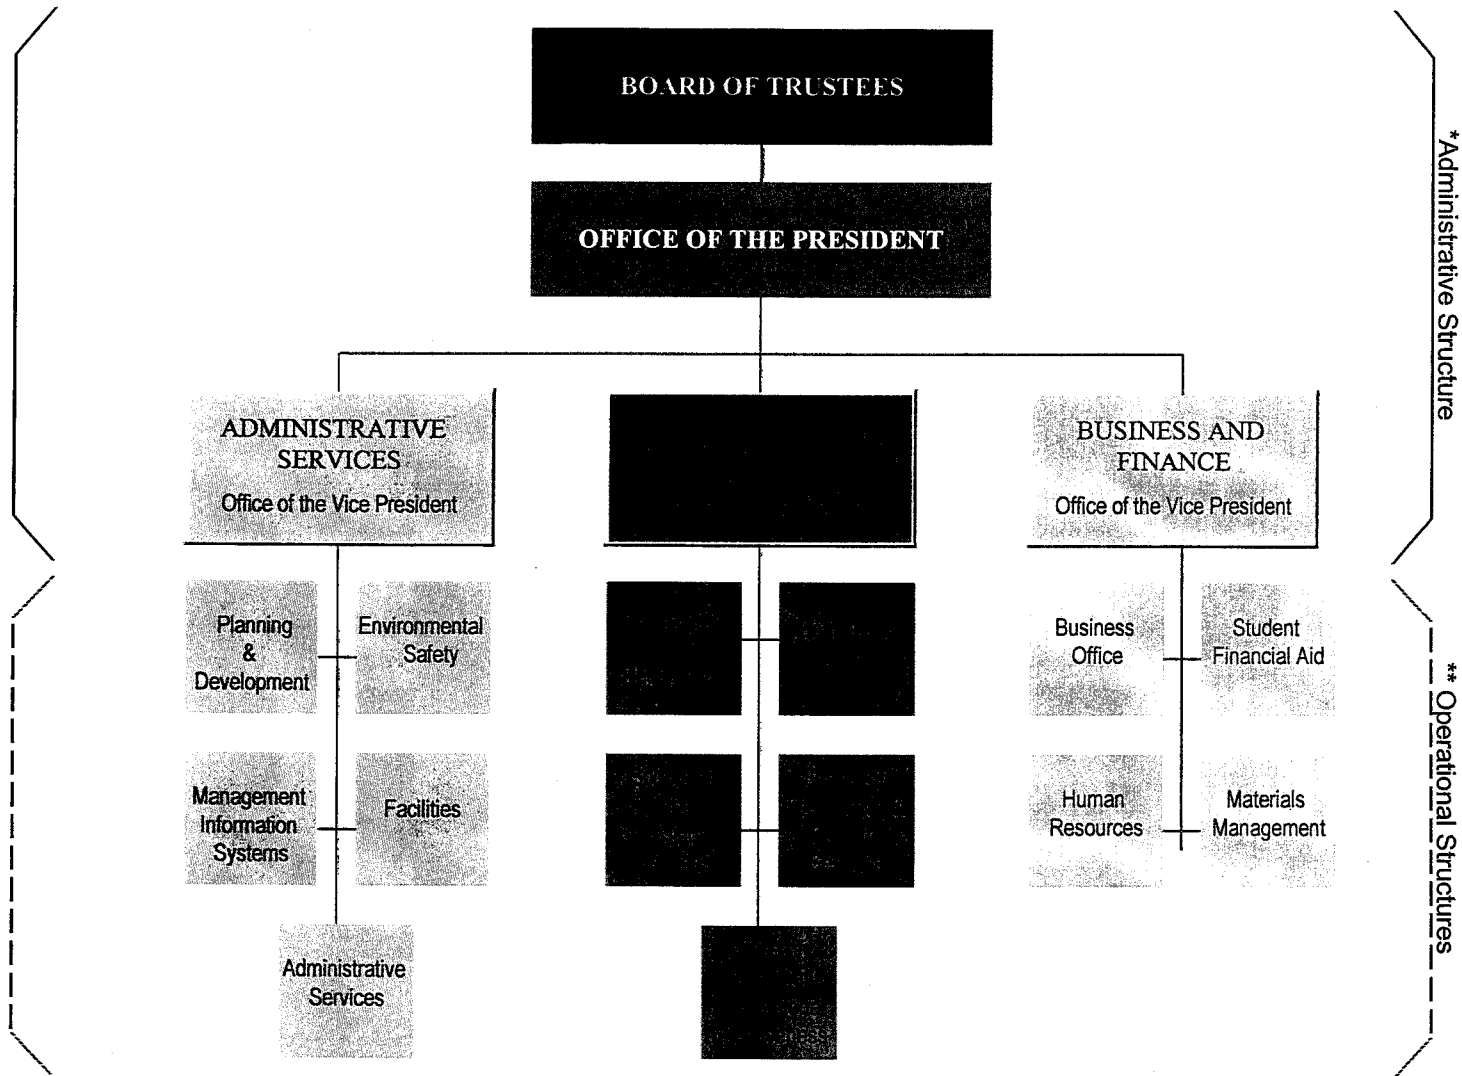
BOARD OF TRUSTEES

OFFICE OF THE PRESIDENT

ADMINISTRATIVE SERVICES
Office of the Vice President

BUSINESS AND FINANCE
Office of the Vice President

Planning & Development

Environmental Safety

Management Information Systems

Facilities

Administrative Services

Business Office

Student Financial Aid

Human Resources

Materials Management

*Administrative Structure

** Operational Structures